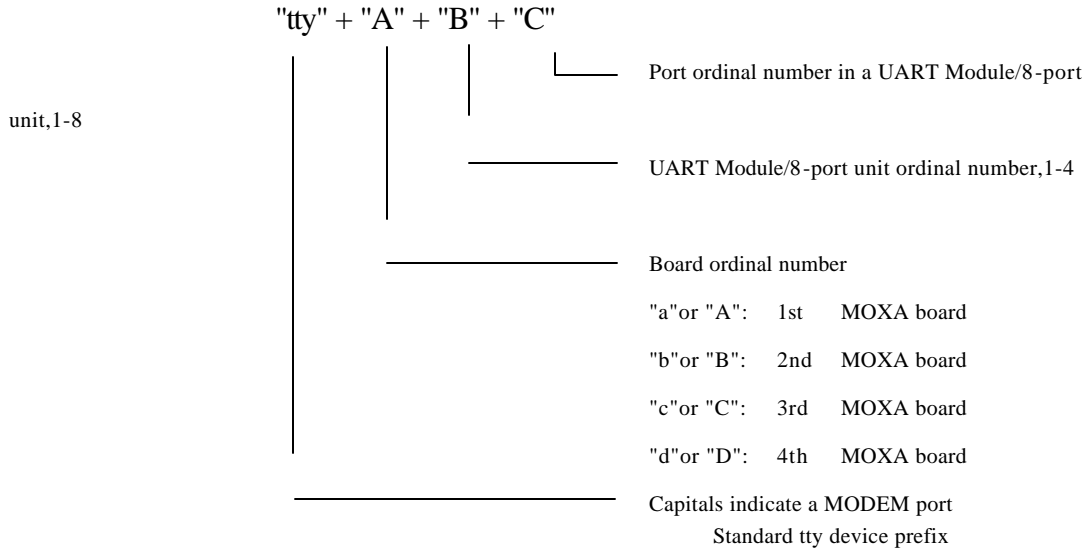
"tty" + "A" + "B" + "C"

Port ordinal number in a UART Module/8-port

unit,1-8

UART Module/8-port unit ordinal number,1-4

Board ordinal number

"a"or "A": 1st MOXA board

"b"or "B": 2nd MOXA board

"c"or "C": 3rd MOXA board

"d"or "D": 4th MOXA board

Capitals indicate a MODEM port

Standard tty device prefix